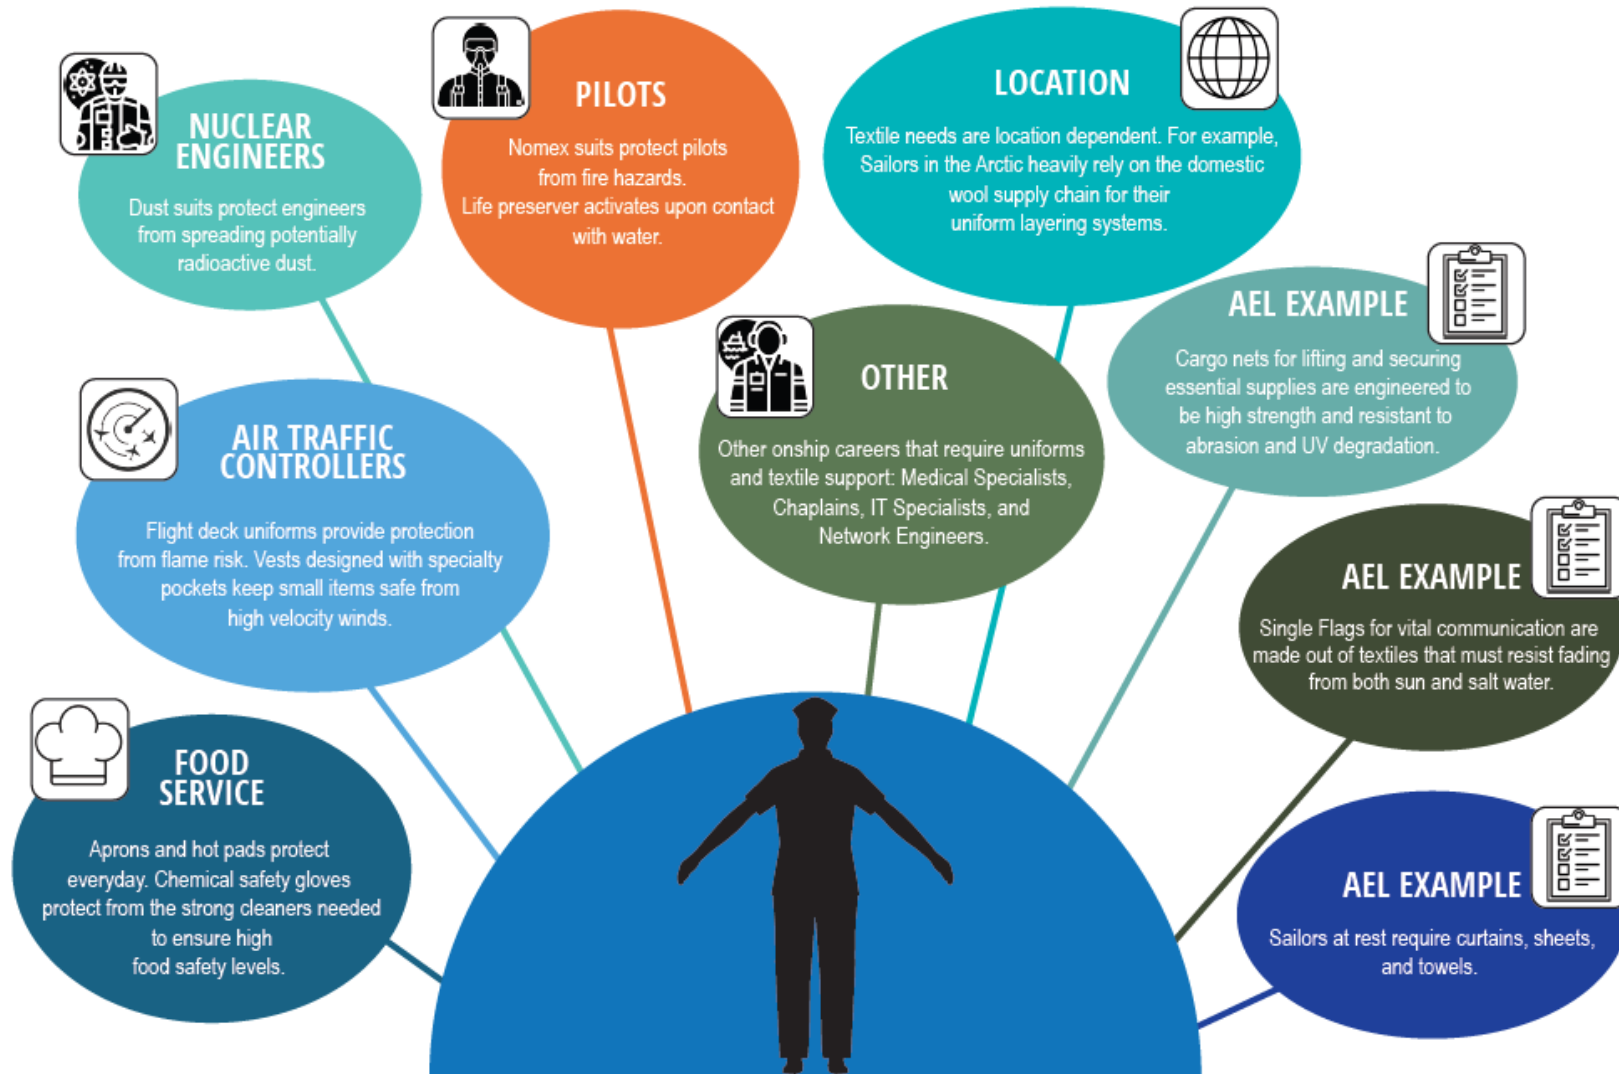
NUCLEAR ENGINEERS

Dust suits protect engineers from spreading potentially radioactive dust.

PILOTS

Nomex suits protect pilots from fire hazards. Life preserver activates upon contact with water.

LOCATION

Textile needs are location dependent. For example, Sailors in the Arctic heavily rely on the domestic wool supply chain for their uniform layering systems.

AEL EXAMPLE

Cargo nets for lifting and securing essential supplies are engineered to be high strength and resistant to abrasion and UV degradation.

OTHER

Other onship careers that require uniforms and textile support: Medical Specialists, Chaplains, IT Specialists, and Network Engineers.

AIR TRAFFIC CONTROLLERS

Flight deck uniforms provide protection from flame risk. Vests designed with specialty pockets keep small items safe from high velocity winds.

AEL EXAMPLE

Single Flags for vital communication are made out of textiles that must resist fading from both sun and salt water.

FOOD SERVICE

Aprons and hot pads protect everyday. Chemical safety gloves protect from the strong cleaners needed to ensure high food safety levels.

AEL EXAMPLE

Sailors at rest require curtains, sheets, and towels.